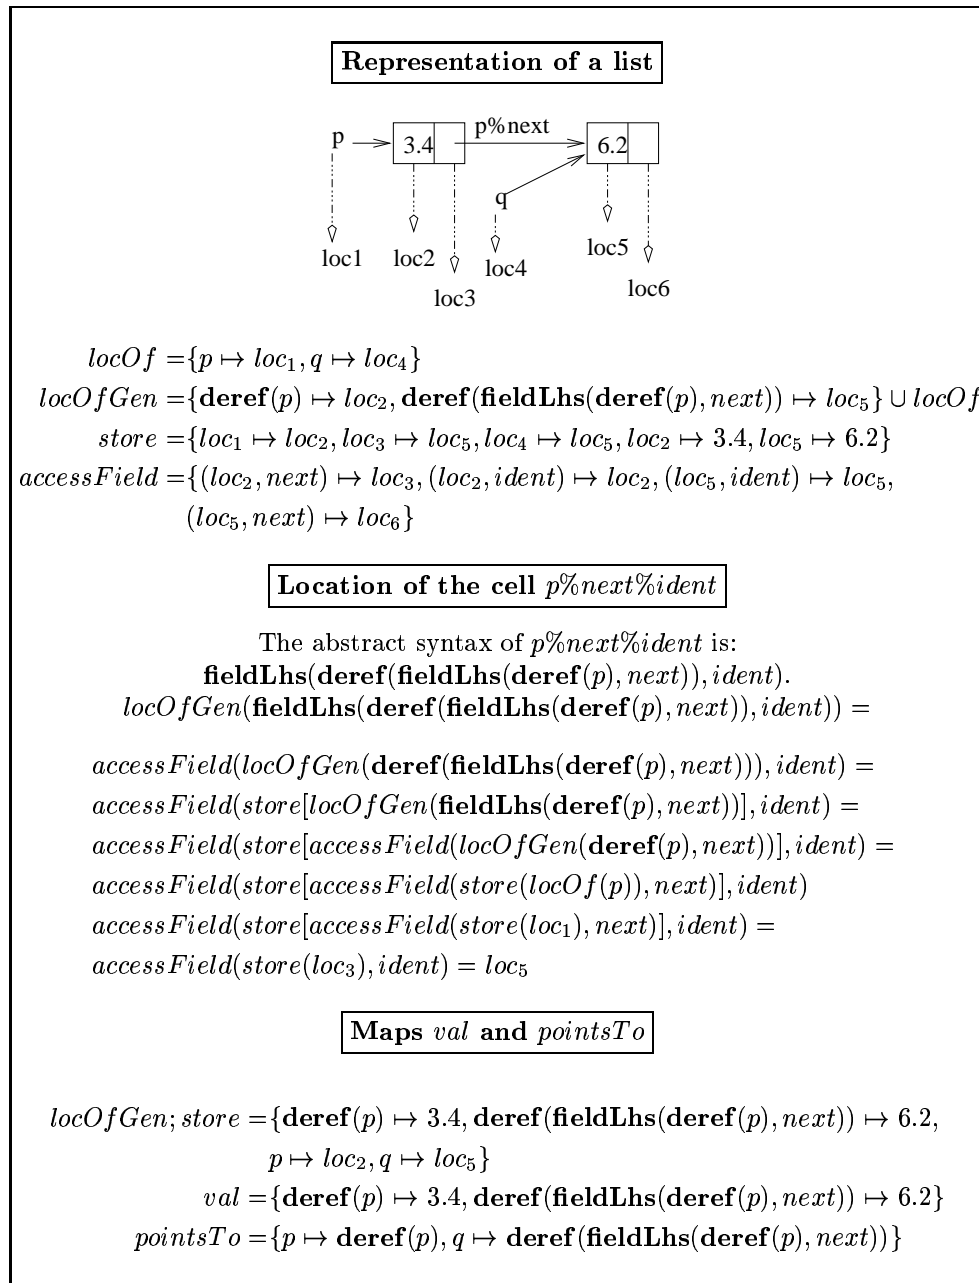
**Representation of a list**

p 3.4 p%next 6.2 q

loc1 loc2 loc3 loc4 loc5 loc6

$locOf = \{p \mapsto loc_1, q \mapsto loc_4\}$
$locOfGen = \{\mathbf{deref}(p) \mapsto loc_2, \mathbf{deref}(\mathbf{fieldLhs}(\mathbf{deref}(p), next)) \mapsto loc_5\} \cup locOf$
$store = \{loc_1 \mapsto loc_2, loc_3 \mapsto loc_5, loc_4 \mapsto loc_5, loc_2 \mapsto 3.4, loc_5 \mapsto 6.2\}$
$accessField = \{(loc_2, next) \mapsto loc_3, (loc_2, ident) \mapsto loc_2, (loc_5, ident) \mapsto loc_5, (loc_5, next) \mapsto loc_6\}$

**Location of the cell** $p\%next\%ident$

The abstract syntax of $p\%next\%ident$ is:
$\mathbf{fieldLhs}(\mathbf{deref}(\mathbf{fieldLhs}(\mathbf{deref}(p), next)), ident)$.
$locOfGen(\mathbf{fieldLhs}(\mathbf{deref}(\mathbf{fieldLhs}(\mathbf{deref}(p), next)), ident)) =$

$accessField(locOfGen(\mathbf{deref}(\mathbf{fieldLhs}(\mathbf{deref}(p), next))), ident) =$
$accessField(store[locOfGen(\mathbf{fieldLhs}(\mathbf{deref}(p), next))], ident) =$
$accessField(store[accessField(locOfGen(\mathbf{deref}(p), next))], ident) =$
$accessField(store[accessField(store(locOf(p)), next)], ident)$
$accessField(store[accessField(store(loc_1), next)], ident) =$
$accessField(store(loc_3), ident) = loc_5$

**Maps** $val$ **and** $pointsTo$

$locOfGen; store = \{\mathbf{deref}(p) \mapsto 3.4, \mathbf{deref}(\mathbf{fieldLhs}(\mathbf{deref}(p), next)) \mapsto 6.2, p \mapsto loc_2, q \mapsto loc_5\}$
$val = \{\mathbf{deref}(p) \mapsto 3.4, \mathbf{deref}(\mathbf{fieldLhs}(\mathbf{deref}(p), next)) \mapsto 6.2\}$
$pointsTo = \{p \mapsto \mathbf{deref}(p), q \mapsto \mathbf{deref}(\mathbf{fieldLhs}(\mathbf{deref}(p), next))\}$